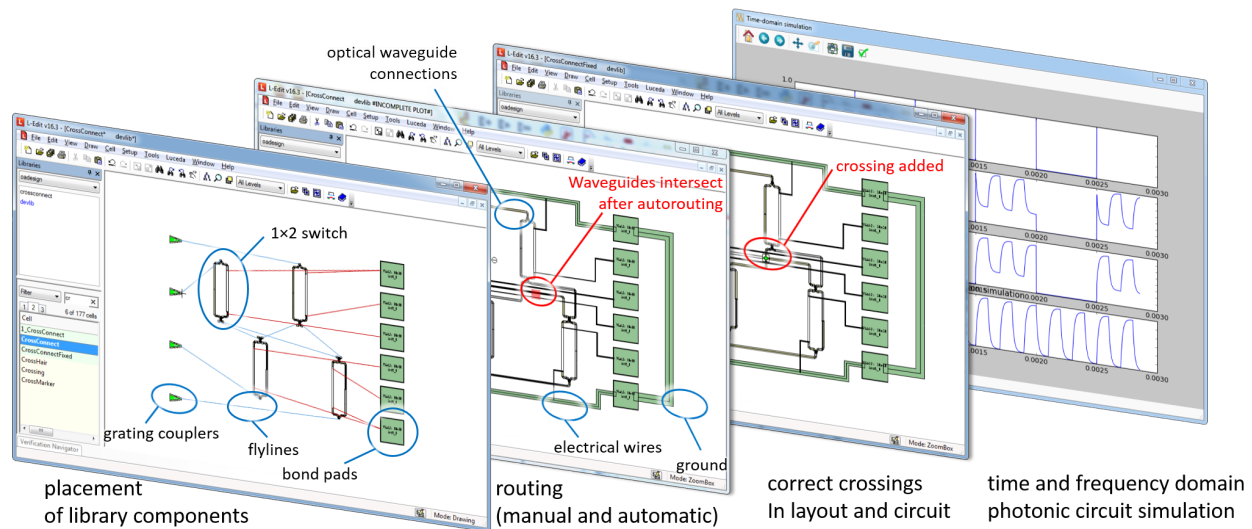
Time-domain simulation

1.0

0.0015 0.0020 0.0025 0.0030

simulation

L-Edit v16.3 - [CrossConnectFixed devlib]
File Edit View Draw Cell Setup Tools Luceda Window Help
Libraries
oadesign
All Levels

L-Edit v16.3 - [CrossConnect devlib #[INCOMPLETE PLOT#]]
File Edit View Draw Cell Setup Tools Luceda Window Help
Libraries
oadesign
All Levels

L-Edit v16.3 - [CrossConnect* devlib*]
File Edit View Draw Cell Setup Tools Luceda Window Help
Libraries
oadesign
crossconnect
devlib
All Levels
Filter
1 2 3
6 of 177 cells
Cell
1_CrossConnect
CrossConnect
CrossConnectFixed
CrossHair
Crossing
CrossMarker
Verification Navigator
Mode: Drawing
Mode: ZoomBox
Mode: ZoomBox

optical waveguide connections

crossing added

Waveguides intersect after autorouting

1×2 switch

grating couplers

flylines

bond pads

electrical wires

ground

placement of library components

routing (manual and automatic)

correct crossings In layout and circuit

time and frequency domain photonic circuit simulation